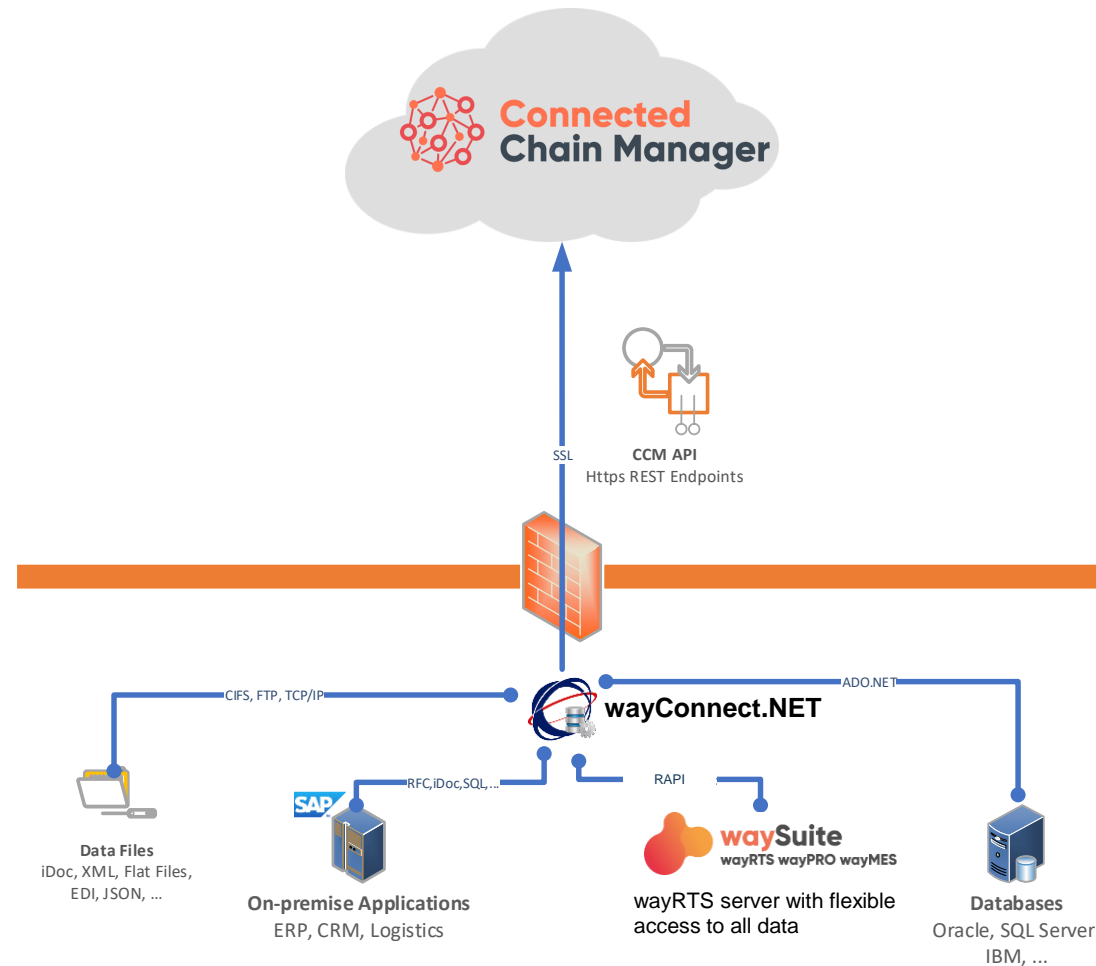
Connected Chain Manager

SSL

CCM API
Https REST Endpoints

CIFS, FTP, TCP/IP

ADO.NET

wayConnect.NET

RFC,iDoc,SQL,...

RAPI

SAP

Data Files
iDoc, XML, Flat Files, EDI, JSON, ...

On-premise Applications
ERP, CRM, Logistics

waySuite
wayRTS wayPRO wayMES

wayRTS server with flexible access to all data

Databases
Oracle, SQL Server IBM, ...